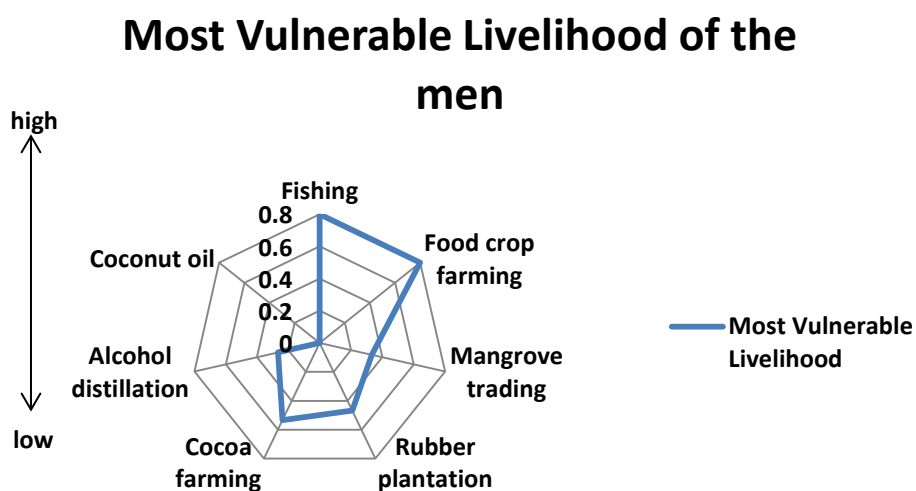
Most Vulnerable Livelihood of the men

high

low

Fishing

0.8

0.6

0.4

0.2

0

Food crop farming

Mangrove trading

Rubber plantation

Cocoa farming

Alcohol distillation

Coconut oil

Most Vulnerable Livelihood